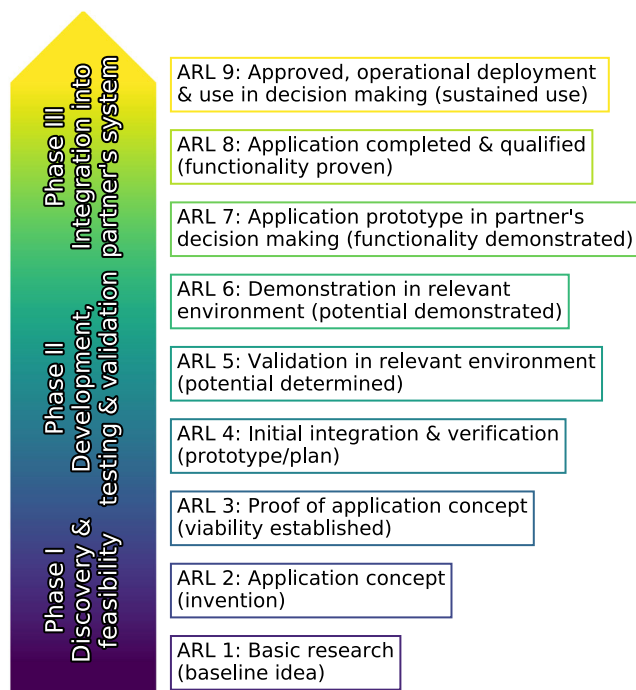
Phase III
Integration into
partner's system

Phase II
Development,
testing & validation

Phase I
Discovery &
feasibility

ARL 9: Approved, operational deployment & use in decision making (sustained use)

ARL 8: Application completed & qualified (functionality proven)

ARL 7: Application prototype in partner's decision making (functionality demonstrated)

ARL 6: Demonstration in relevant environment (potential demonstrated)

ARL 5: Validation in relevant environment (potential determined)

ARL 4: Initial integration & verification (prototype/plan)

ARL 3: Proof of application concept (viability established)

ARL 2: Application concept (invention)

ARL 1: Basic research (baseline idea)